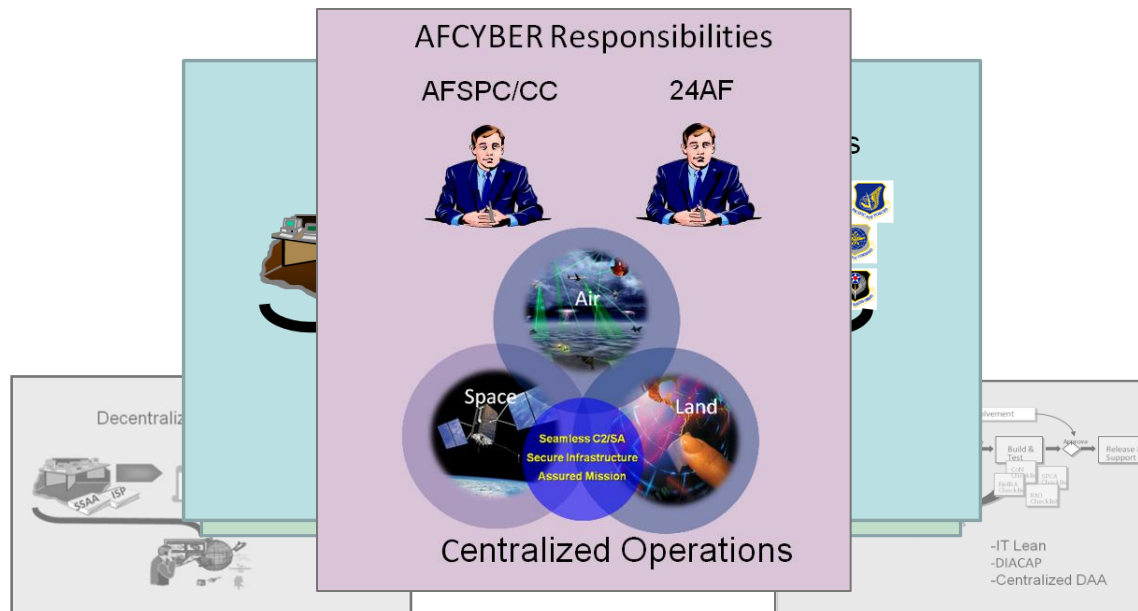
AFCYBER Responsibilities

AFSPC/CC

24AF

Air

Space

Land

Seamless C2/SA
Secure Infrastructure
Assured Mission

Centralized Operations

s

Decentraliz

SSAA

ISP

volvement

Build & Test

Approve

Release Support

-IT Lean
-DIACAP
-Centralized DAA